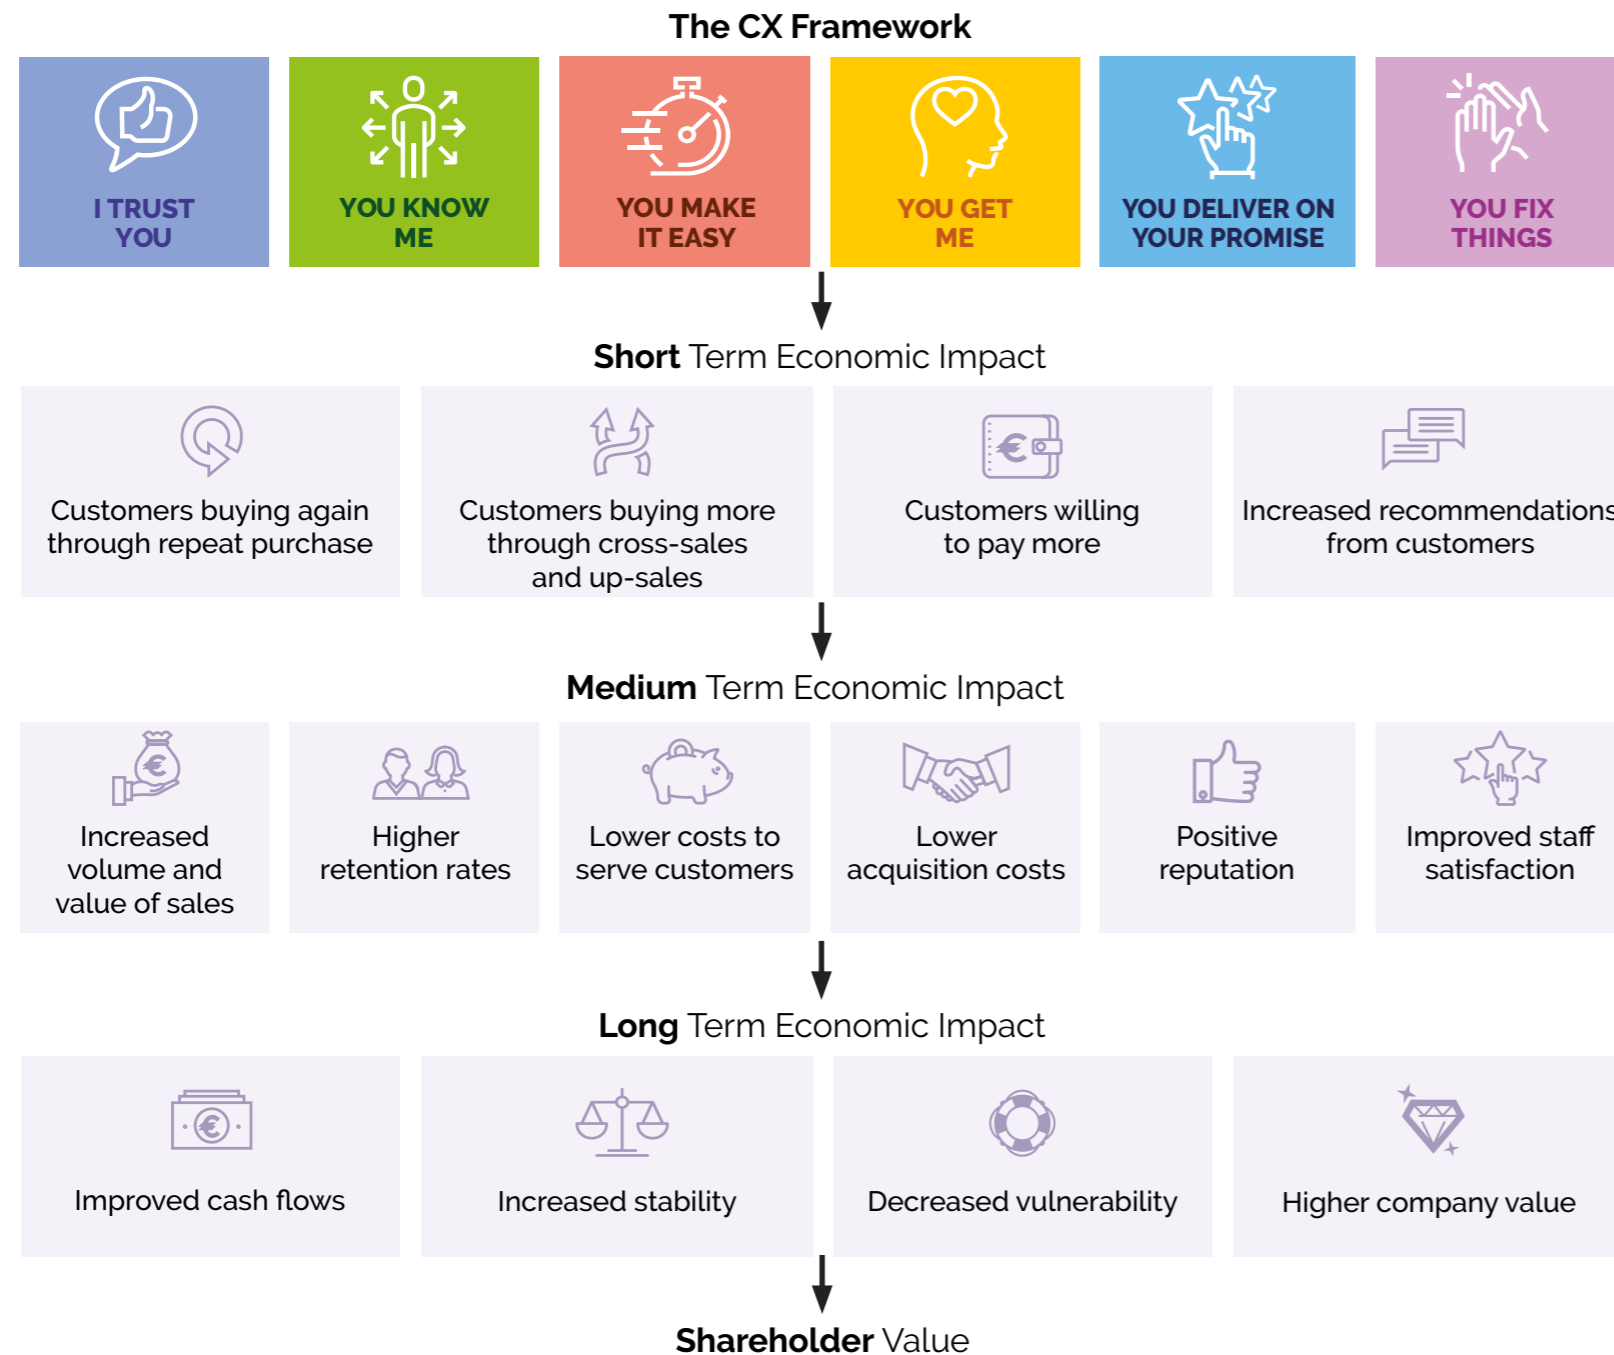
The CX Framework

I TRUST YOU

YOU KNOW ME

YOU MAKE IT EASY

YOU GET ME

YOU DELIVER ON YOUR PROMISE

YOU FIX THINGS

**Short** Term Economic Impact

Customers buying again through repeat purchase

Customers buying more through cross-sales and up-sales

Customers willing to pay more

Increased recommendations from customers

**Medium** Term Economic Impact

Increased volume and value of sales

Higher retention rates

Lower costs to serve customers

Lower acquisition costs

Positive reputation

Improved staff satisfaction

**Long** Term Economic Impact

Improved cash flows

Increased stability

Decreased vulnerability

Higher company value

**Shareholder** Value